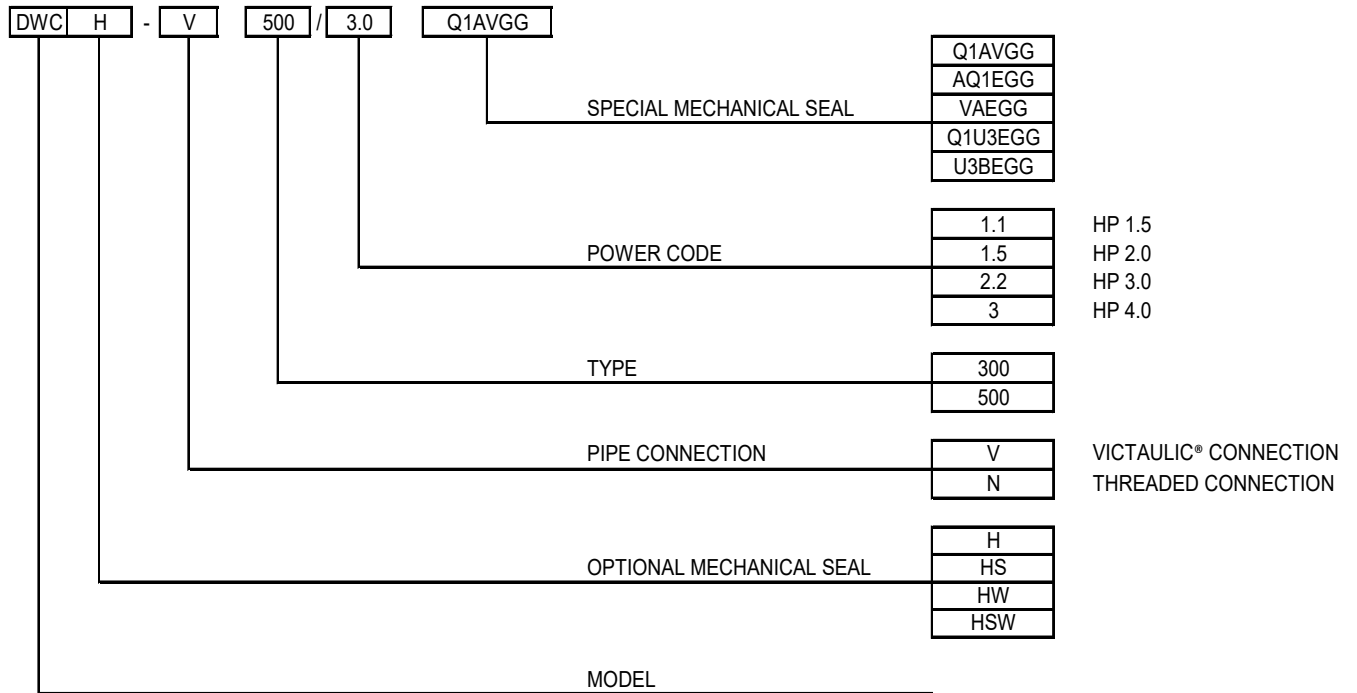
DWC H - V 500 / 3.0 Q1AVGG

SPECIAL MECHANICAL SEAL

| Q1AVGG |
|---|
| AQ1EGG |
| VAEGG |
| Q1U3EGG |
| U3BEGG |

POWER CODE

| 1.1 | HP 1.5 |
|---|---|
| 1.5 | HP 2.0 |
| 2.2 | HP 3.0 |
| 3 | HP 4.0 |

TYPE

| 300 |
|---|
| 500 |

PIPE CONNECTION

| V | VICTAULIC® CONNECTION |
|---|---|
| N | THREADED CONNECTION |

OPTIONAL MECHANICAL SEAL

| H |
|---|
| HS |
| HW |
| HSW |

MODEL